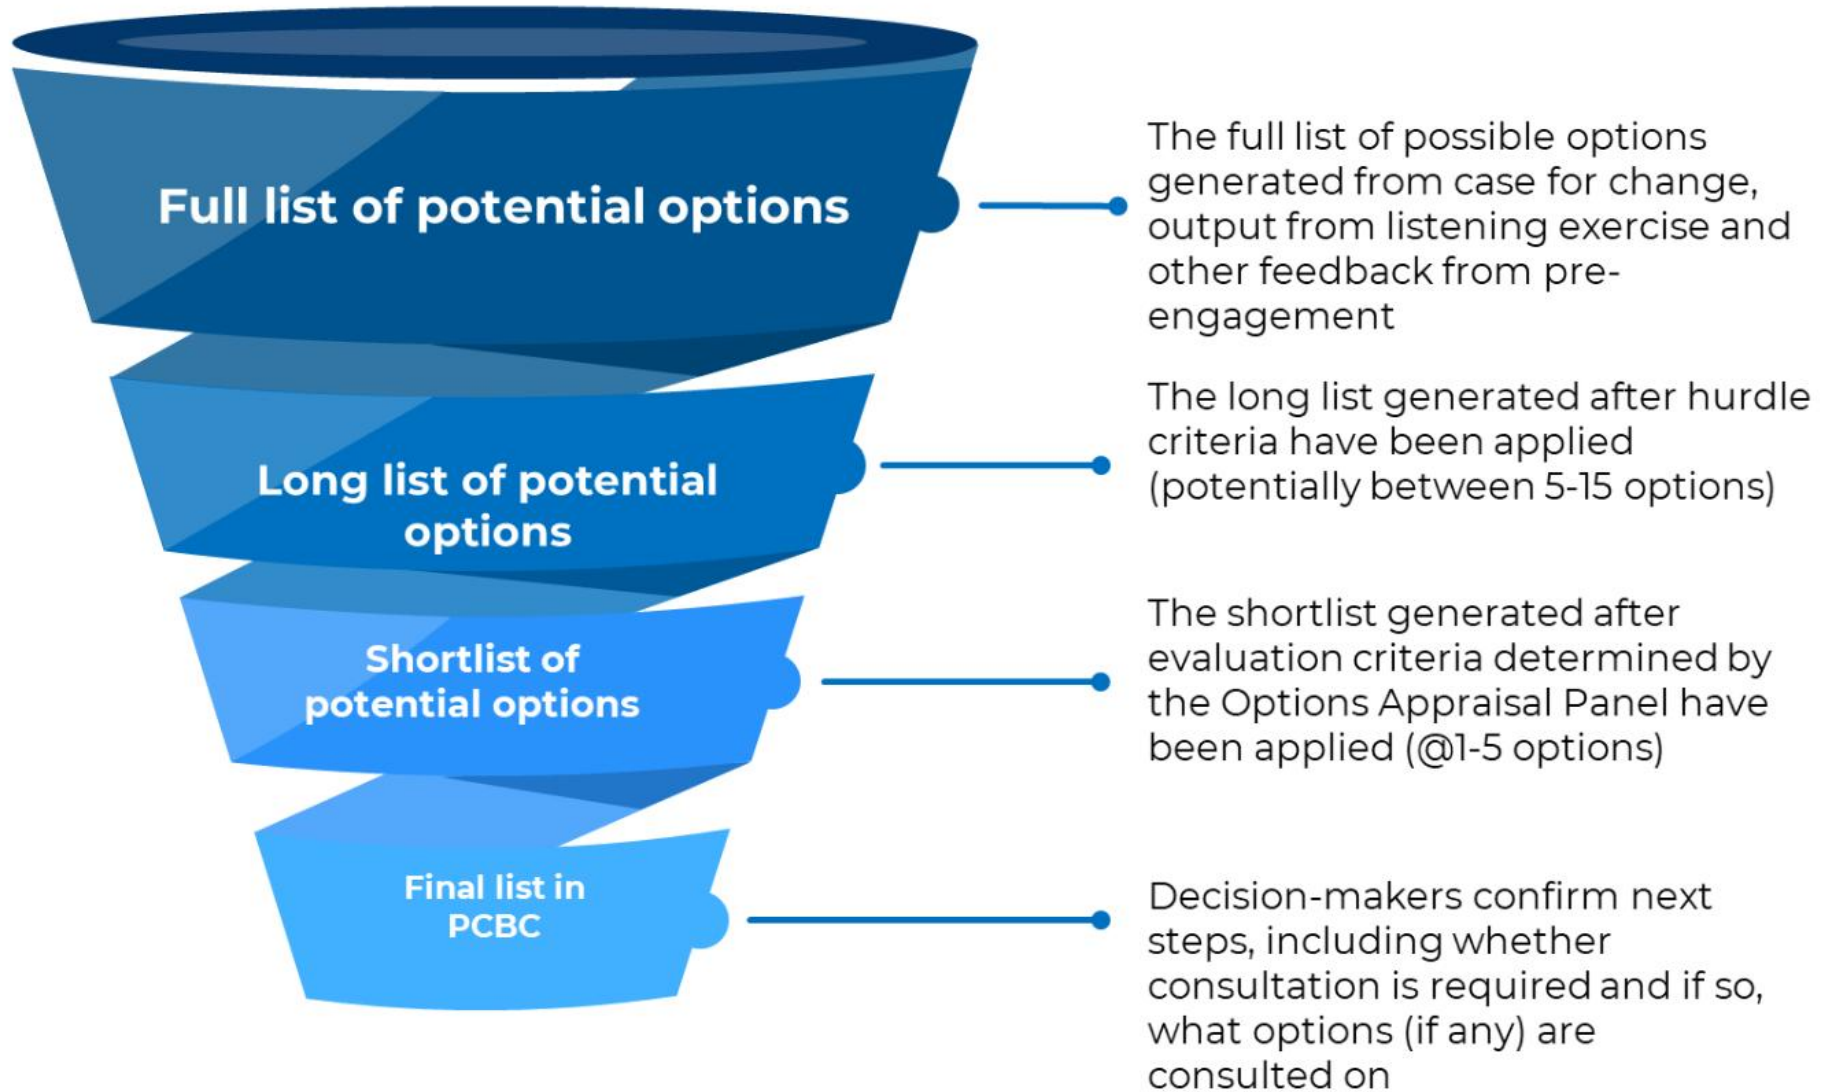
Full list of potential options

The full list of possible options generated from case for change, output from listening exercise and other feedback from pre-engagement

Long list of potential options

The long list generated after hurdle criteria have been applied (potentially between 5-15 options)

Shortlist of potential options

The shortlist generated after evaluation criteria determined by the Options Appraisal Panel have been applied (@1-5 options)

Final list in PCBC

Decision-makers confirm next steps, including whether consultation is required and if so, what options (if any) are consulted on